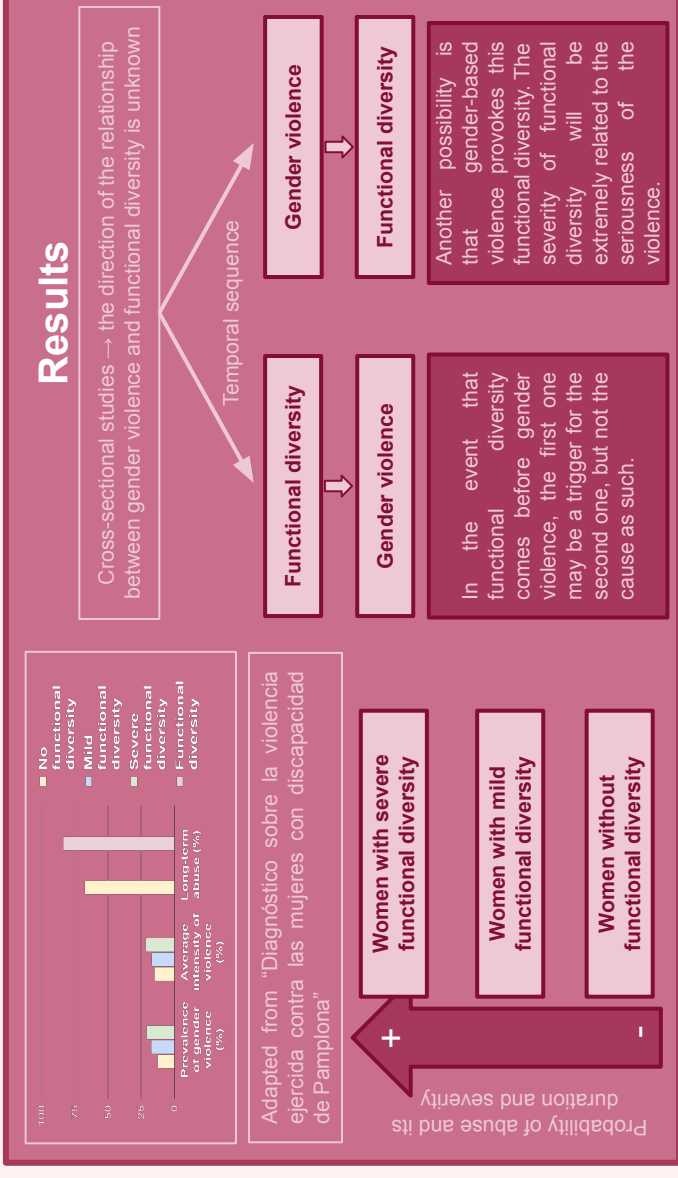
Results

Cross-sectional studies → the direction of the relationship between gender violence and functional diversity is unknown

Temporal sequence

Functional diversity

Gender violence

In the event that functional diversity comes before gender violence, the first one may be a trigger for the second one, but not the cause as such.

Gender violence

Functional diversity

Another possibility is that gender-based violence provokes this functional diversity. The severity of functional diversity will be extremely related to the seriousness of the violence.

100
75
50
25
0

Prevalence of gender violence (%)
Average intensity of violence (%)
Long-term abuse (%)

No functional diversity
Mild functional diversity
Severe functional diversity
Functional diversity

Adapted from "Diagnóstico sobre la violencia ejercida contra las mujeres con discapacidad de Pamplona"

Probability of abuse and its duration and severity

+

-

Women with severe functional diversity

Women with mild functional diversity

Women without functional diversity